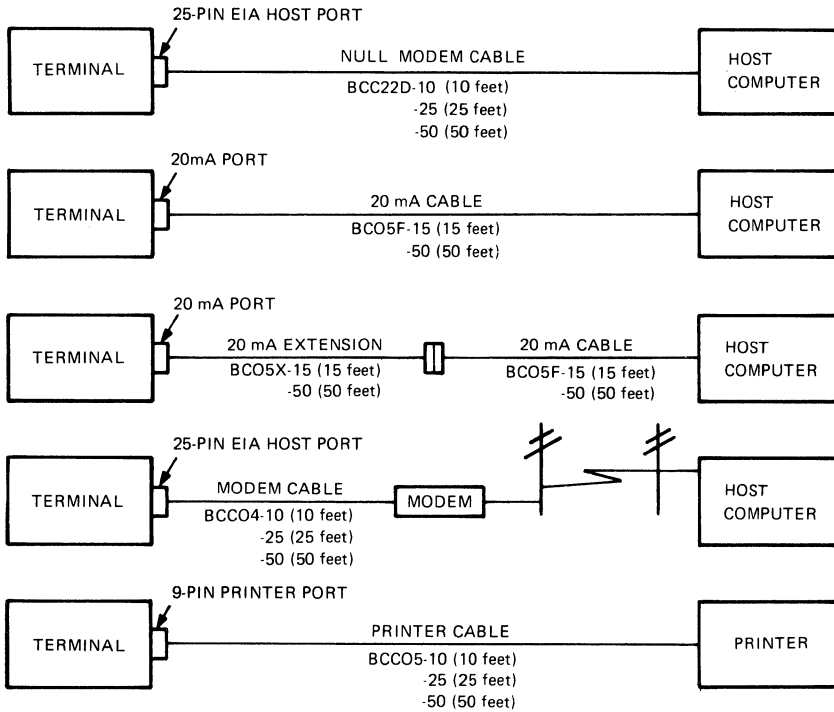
25-PIN EIA HOST PORT

TERMINAL

NULL MODEM CABLE
BCC22D-10 (10 feet)
-25 (25 feet)
-50 (50 feet)

HOST COMPUTER

20mA PORT

TERMINAL

20 mA CABLE
BCO5F-15 (15 feet)
-50 (50 feet)

HOST COMPUTER

20 mA PORT

TERMINAL

20 mA EXTENSION
BCO5X-15 (15 feet)
-50 (50 feet)

20 mA CABLE
BCO5F-15 (15 feet)
-50 (50 feet)

HOST COMPUTER

25-PIN EIA HOST PORT

TERMINAL

MODEM CABLE
BCCO4-10 (10 feet)
-25 (25 feet)
-50 (50 feet)

MODEM

HOST COMPUTER

9-PIN PRINTER PORT

TERMINAL

PRINTER CABLE
BCCO5-10 (10 feet)
-25 (25 feet)
-50 (50 feet)

PRINTER